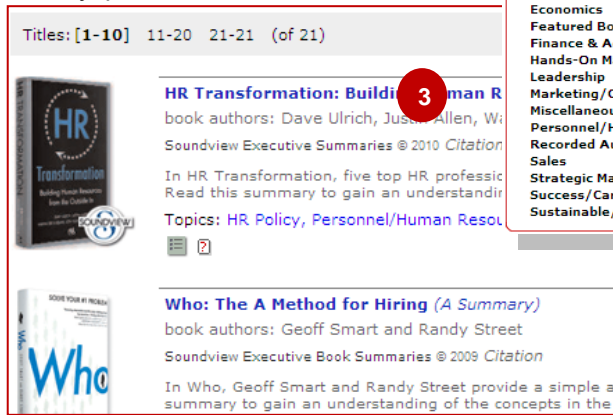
Titles: [1-10] 11-20 21-21 (of 21)

HR Transformation: Buildi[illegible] R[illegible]

book authors: Dave Ulrich, Justi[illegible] Allen, Wa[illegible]

Soundview Executive Summaries © 2010 Citation

In HR Transformation, five top HR professi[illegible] Read this summary to gain an understandi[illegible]

Topics: HR Policy, Personnel/Human Resou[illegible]

3

HR Transformation Building Human Resources from the Outside In SOUNDVIEW

Who: The A Method for Hiring (A Summary)

book authors: Geoff Smart and Randy Street

Soundview Executive Book Summaries © 2009 Citation

In Who, Geoff Smart and Randy Street provide a simple a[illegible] summary to gain an understanding of the concepts in the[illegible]

SOLVE YOUR #1 PROBLEM

Who

Economics
Featured Bo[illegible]
Finance & A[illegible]
Hands-On M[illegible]
Leadership
Marketing/C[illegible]
Miscellaneou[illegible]
Personnel/H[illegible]
Recorded A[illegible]
Sales
Strategic Ma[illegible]
Success/Car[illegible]
Sustainable/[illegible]